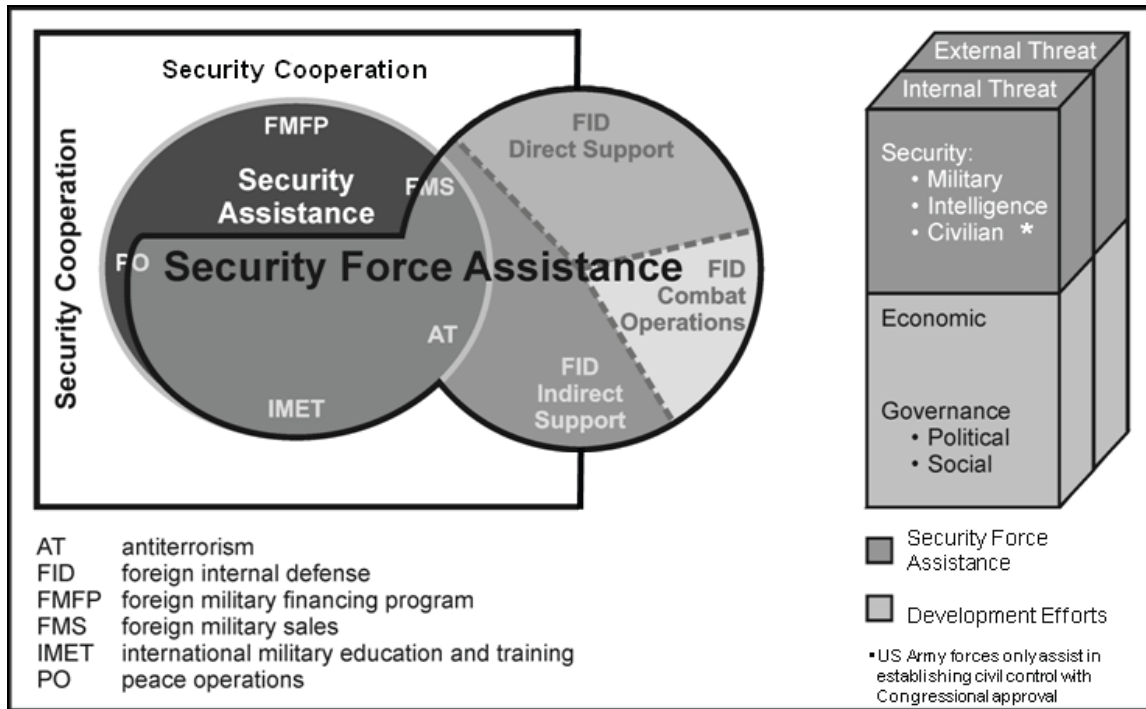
Security Cooperation

Security Cooperation

FMFP

Security Assistance

FMS

PO

Security Force Assistance

AT

IMET

FID Direct Support

FID Combat Operations

FID Indirect Support

External Threat

Internal Threat

Security:
• Military
• Intelligence
• Civilian *

Economic

Governance
• Political
• Social

| | |
|---|---|
| AT | antiterrorism |
| FID | foreign internal defense |
| FMFP | foreign military financing program |
| FMS | foreign military sales |
| IMET | international military education and training |
| PO | peace operations |

Security Force Assistance

Development Efforts

*US Army forces only assist in establishing civil control with Congressional approval